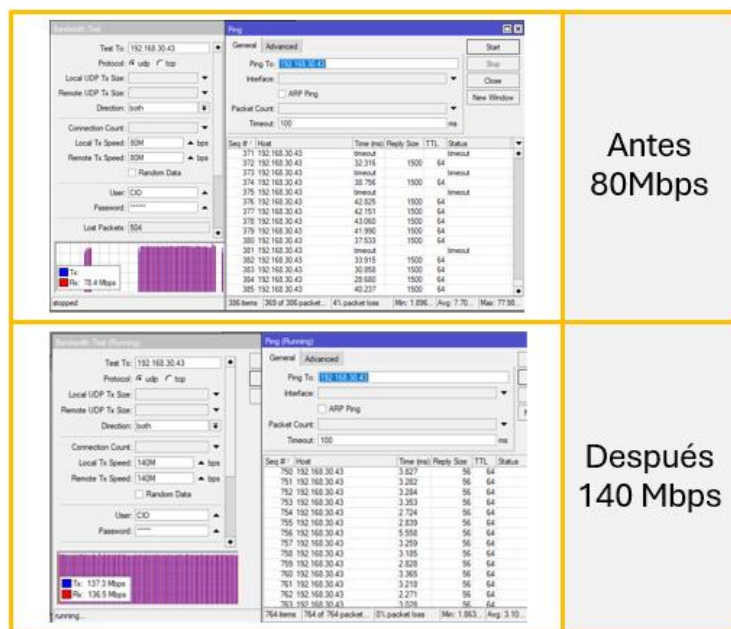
| | |
|---|---|
| Bandwidth Test<br>Test To: 192.168.30.43<br>Protocol: udp tcp<br>Local UDP Tx Size:<br>Remote UDP Tx Size:<br>Direction: both<br>Connection Count:<br>Local Tx Speed: 80M bps<br>Remote Tx Speed: 80M bps<br>Random Data<br>User: CIO<br>Password: \*\*\*\*\*\*<br>Lost Packets: 504<br>Tx<br>Rx: 78.4 Mbps<br>stopped<br><br>Ping<br>General Advanced<br>Ping To: 192.168.30.43<br>Interface:<br>ARP Ping<br>Packet Count:<br>Timeout: 100 ms<br>Start<br>Stop<br>Close<br>New Window<br>Seq # Host Time (ms) Reply Size TTL Status<br>371 192.168.30.43 timeout<br>372 192.168.30.43 32.316 1500 64<br>373 192.168.30.43 timeout<br>374 192.168.30.43 38.756 1500 64<br>375 192.168.30.43 timeout<br>376 192.168.30.43 42.825 1500 64<br>377 192.168.30.43 42.151 1500 64<br>378 192.168.30.43 43.060 1500 64<br>379 192.168.30.43 41.990 1500 64<br>380 192.168.30.43 37.533 1500 64<br>381 192.168.30.43 timeout<br>382 192.168.30.43 33.915 1500 64<br>383 192.168.30.43 30.858 1500 64<br>384 192.168.30.43 28.680 1500 64<br>385 192.168.30.43 40.237 1500 64<br>386 items 369 of 386 packet... 4% packet loss Min: 1.896... Avg: 7.70... Max: 77.58... | Antes 80Mbps |
| Bandwidth Test (Running)<br>Test To: 192.168.30.43<br>Protocol: udp tcp<br>Local UDP Tx Size:<br>Remote UDP Tx Size:<br>Direction: both<br>Connection Count:<br>Local Tx Speed: 140M bps<br>Remote Tx Speed: 140M bps<br>Random Data<br>User: CIO<br>Password: \*\*\*\*\*<br>Tx: 137.3 Mbps<br>Rx: 136.5 Mbps<br>running...<br><br>Ping (Running)<br>General Advanced<br>Ping To: 192.168.30.43<br>Interface:<br>ARP Ping<br>Packet Count:<br>Timeout: 100 ms<br>Seq # Host Time (ms) Reply Size TTL Status<br>750 192.168.30.43 3.627 56 64<br>751 192.168.30.43 3.282 56 64<br>752 192.168.30.43 3.284 56 64<br>753 192.168.30.43 3.353 56 64<br>754 192.168.30.43 2.724 56 64<br>755 192.168.30.43 2.839 56 64<br>756 192.168.30.43 5.558 56 64<br>757 192.168.30.43 3.259 56 64<br>758 192.168.30.43 3.185 56 64<br>759 192.168.30.43 2.828 56 64<br>760 192.168.30.43 3.365 56 64<br>761 192.168.30.43 3.218 56 64<br>762 192.168.30.43 2.271 56 64<br>763 192.168.30.43 3.026 56 64<br>764 items 764 of 764 packet... 0% packet loss Min: 1.863... Avg: 3.10... | Después 140 Mbps |